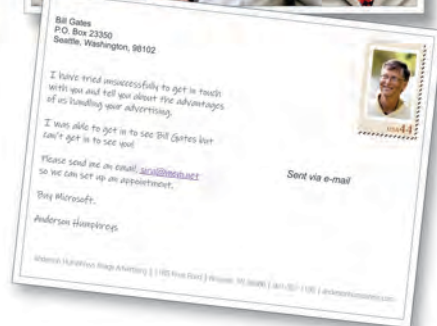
Bill Gates
P.O. Box 23350
Seattle, Washington, 98102

I have tried unsuccessfully to get in touch with you and tell you about the advantages of us handling your advertising.

I was able to get in to see Bill Gates but can't get in to see you!

Please send me an email: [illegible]
so we can set up an appointment.

Buy Microsoft,

Anderson Humphreys

Sent via e-mail

USA44

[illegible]